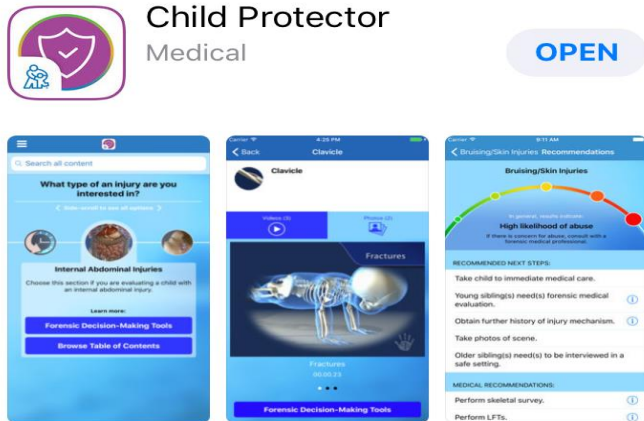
Child Protector
Medical
OPEN

Search all content
What type of an injury are you interested in?
Slide scroll to see all options
Internal Abdominal Injuries
Choose this section if you are evaluating a child with an internal abdominal injury.
Learn more:
Forensic Decision-Making Tools
Browse Table of Contents

Carrier
4:25 PM
Back
Clavicle
Clavicle
Videos (3)
Photos (2)
Fractures
Fractures
00:00:23
Forensic Decision-Making Tools

Carrier
9:11 AM
Bruising/Skin Injuries Recommendations
Bruising/Skin Injuries
In general, results indicate:
High likelihood of abuse
If there is concern for abuse, consult with a forensic medical professional.
RECOMMENDED NEXT STEPS:
Take child to immediate medical care.
Young sibling(s) need(s) forensic medical evaluation.
Obtain further history of injury mechanism.
Take photos of scene.
Older sibling(s) need(s) to be interviewed in a safe setting.
MEDICAL RECOMMENDATIONS:
Perform skeletal survey.
Perform LFTs.